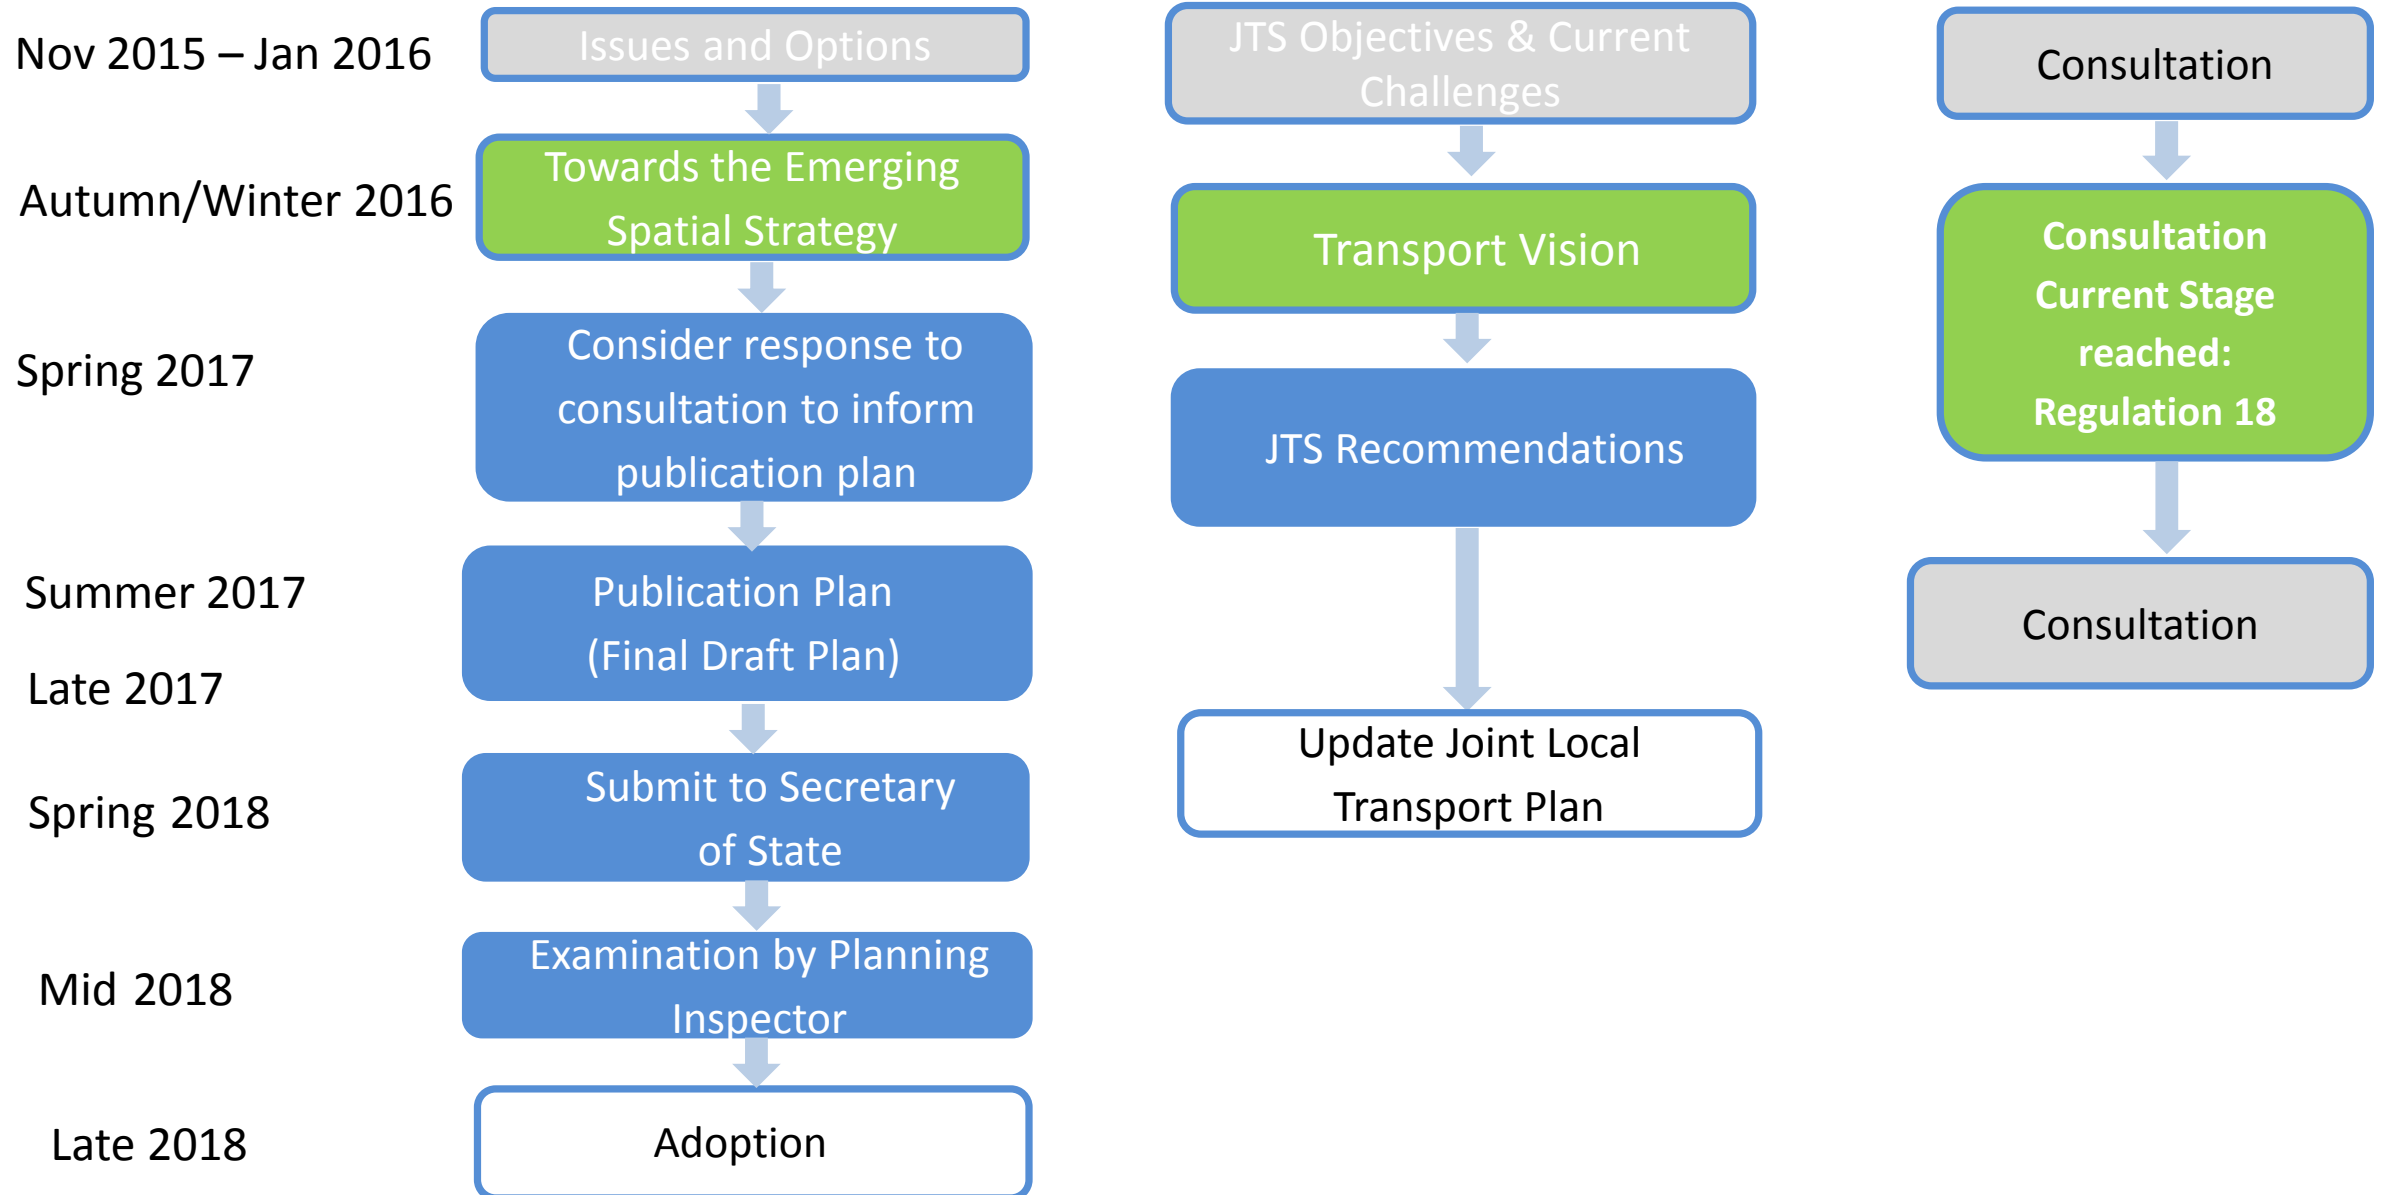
Nov 2015 – Jan 2016

Issues and Options

Autumn/Winter 2016

Towards the Emerging Spatial Strategy

Spring 2017

Consider response to consultation to inform publication plan

Summer 2017

Publication Plan (Final Draft Plan)

Late 2017

Spring 2018

Submit to Secretary of State

Mid 2018

Examination by Planning Inspector

Late 2018

Adoption

JTS Objectives & Current Challenges

Transport Vision

JTS Recommendations

Update Joint Local Transport Plan

Consultation

Consultation Current Stage reached: Regulation 18

Consultation